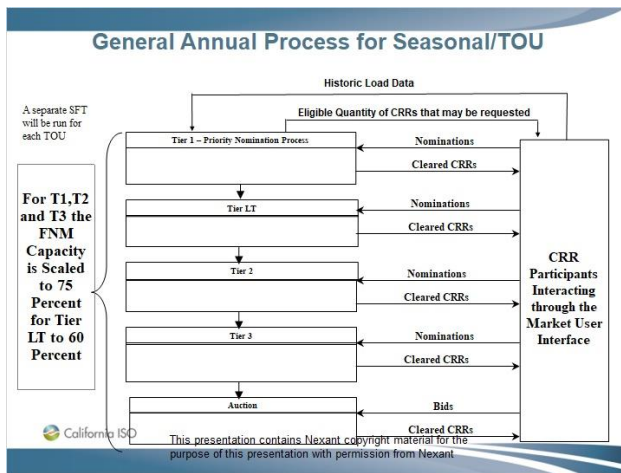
General Annual Process for Seasonal/TOU

Historic Load Data

A separate SFT will be run for each TOU

Eligible Quantity of CRRs that may be requested

Tier 1 – Priority Nomination Process

Nominations

Cleared CRRs

For T1,T2 and T3 the FNM Capacity is Scaled to 75 Percent for Tier LT to 60 Percent

Tier LT

Nominations

Cleared CRRs

CRR Participants Interacting through the Market User Interface

Tier 2

Nominations

Cleared CRRs

Tier 3

Nominations

Cleared CRRs

Auction

Bids

Cleared CRRs

California ISO

This presentation contains Nexant copyright material for the purpose of this presentation with permission from Nexant